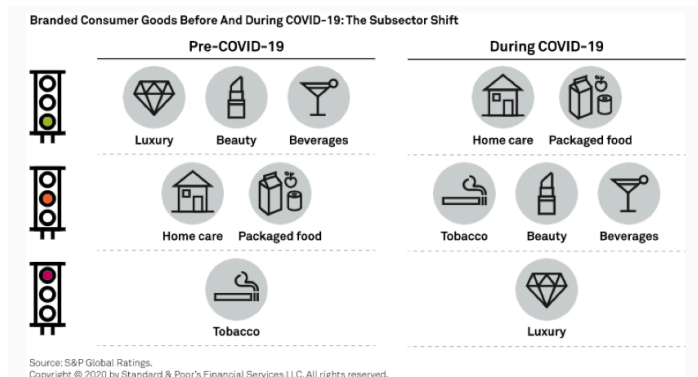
Branded Consumer Goods Before And During COVID-19: The Subsector Shift

Pre-COVID-19

During COVID-19

Luxury
Beauty
Beverages

Home care
Packaged food

Home care
Packaged food

Tobacco
Beauty
Beverages

Tobacco

Luxury

Source: S&P Global Ratings.
Copyright © 2020 by Standard & Poor's Financial Services LLC. All rights reserved.